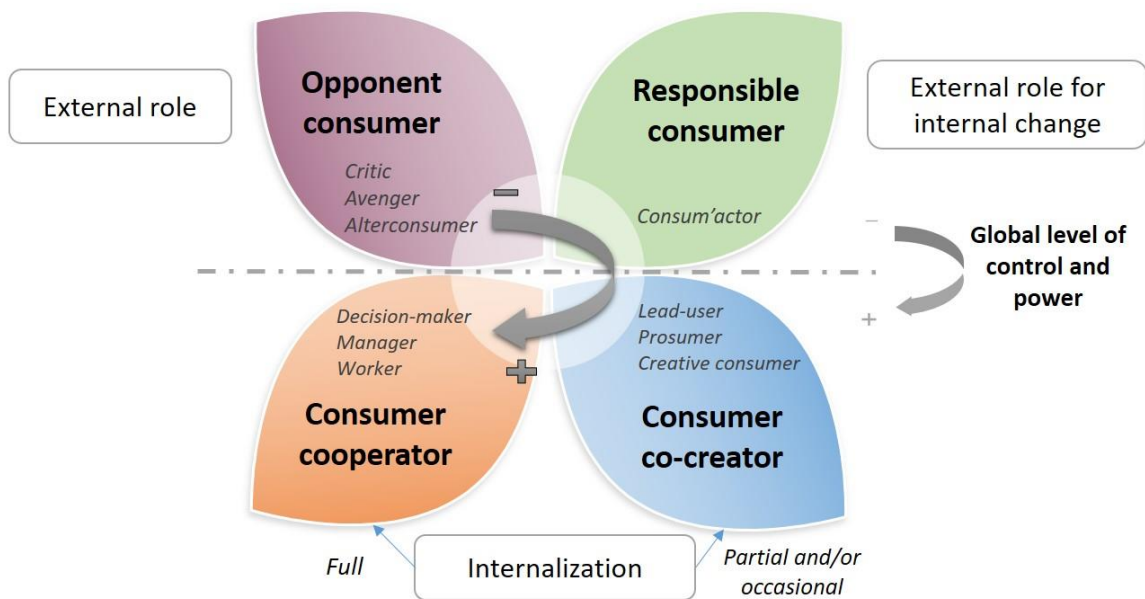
External role

Opponent consumer

Critic
Avenger
Alterconsumer

Responsible consumer

Consum'actor

External role for internal change

Global level of control and power

Decision-maker
Manager
Worker

Consumer cooperator

Lead-user
Prosumer
Creative consumer

Consumer co-creator

Full

Internalization

Partial and/or occasional